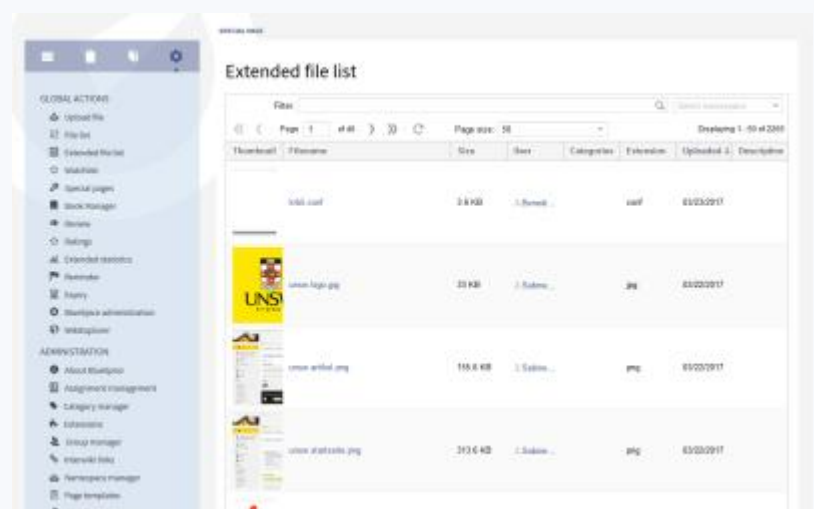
SPECIAL PAGE

Extended file list

GLOBAL ACTIONS
Upload file
File list
Extended file list
Watchlist
Special pages
Book manager
Review
Ratings
Extended statistics
Reminder
Expiry
Bluespice administration
WikiExplorer

ADMINISTRATION
About BlueSpice
Assignment management
Category manager
Extensions
Group manager
Interwiki links
Namespace manager
Page templates

Filter
Page 1 of 46
Page size: 50
Displaying 1 - 50 of 2265

| Thumbnail | Filename | Size | User | Categories | Extension | Uploaded | Description |
|---|---|---|---|---|---|---|---|
| | kiki.conf | 2.6 KB | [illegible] | | conf | 03/23/2017 | |
| UNSW | unsw-logo.jpg | 23 KB | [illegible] | | jpg | 03/20/2017 | |
| | unsw-artikel.png | 155.6 KB | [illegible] | | png | 03/20/2017 | |
| | unsw-startseite.png | 313.6 KB | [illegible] | | png | 03/20/2017 | |